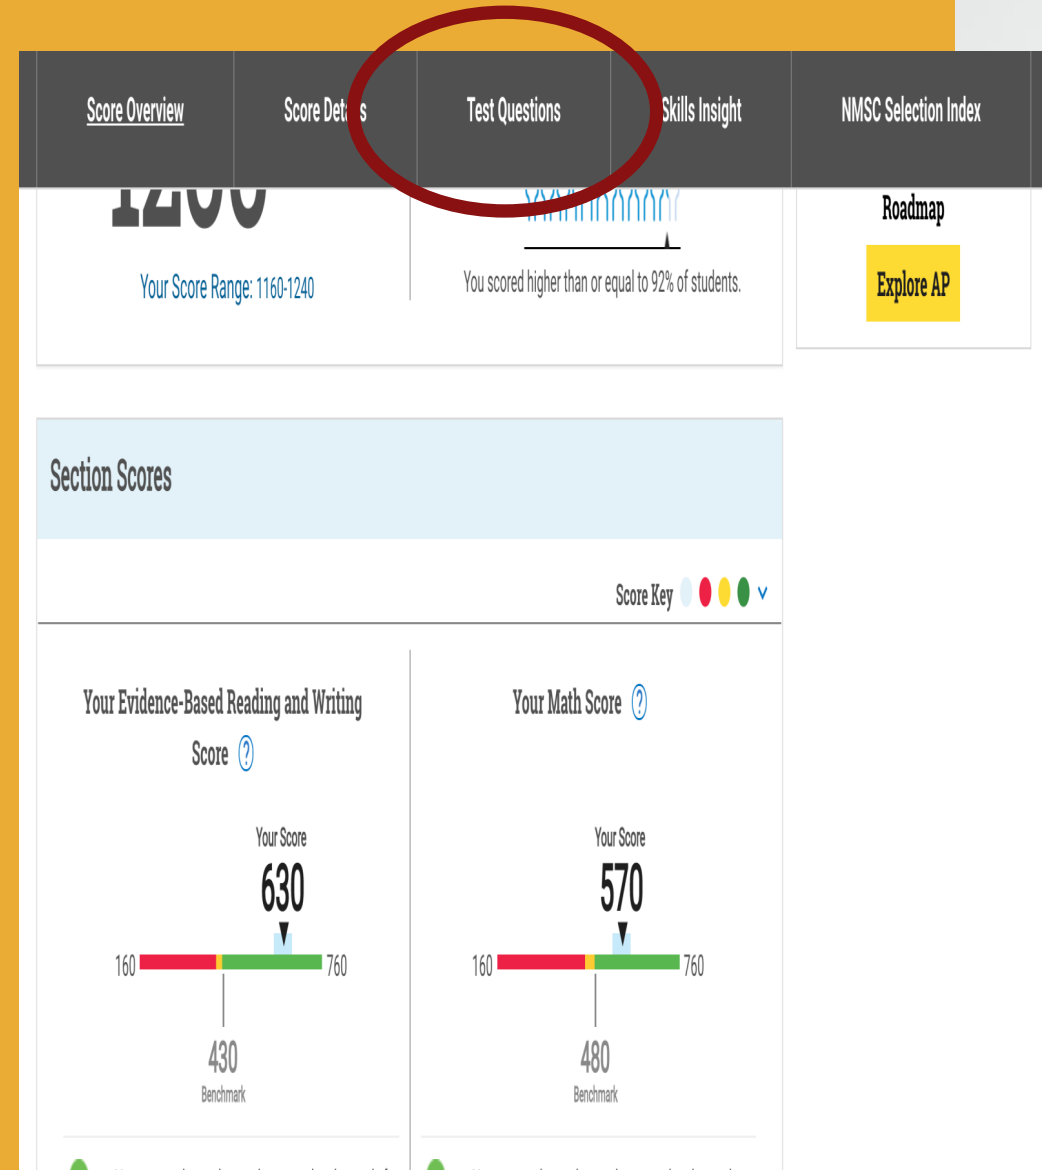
Score Overview
Score Det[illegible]s
Test Questions
Skills Insight
NMSC Selection Index

1200

Your Score Range: 1160-1240

You scored higher than or equal to 92% of students.

Roadmap

Explore AP

Section Scores

Score Key

Your Evidence-Based Reading and Writing Score ?

Your Score
630
160
760
430
Benchmark

Your Math Score ?

Your Score
570
160
760
480
Benchmark